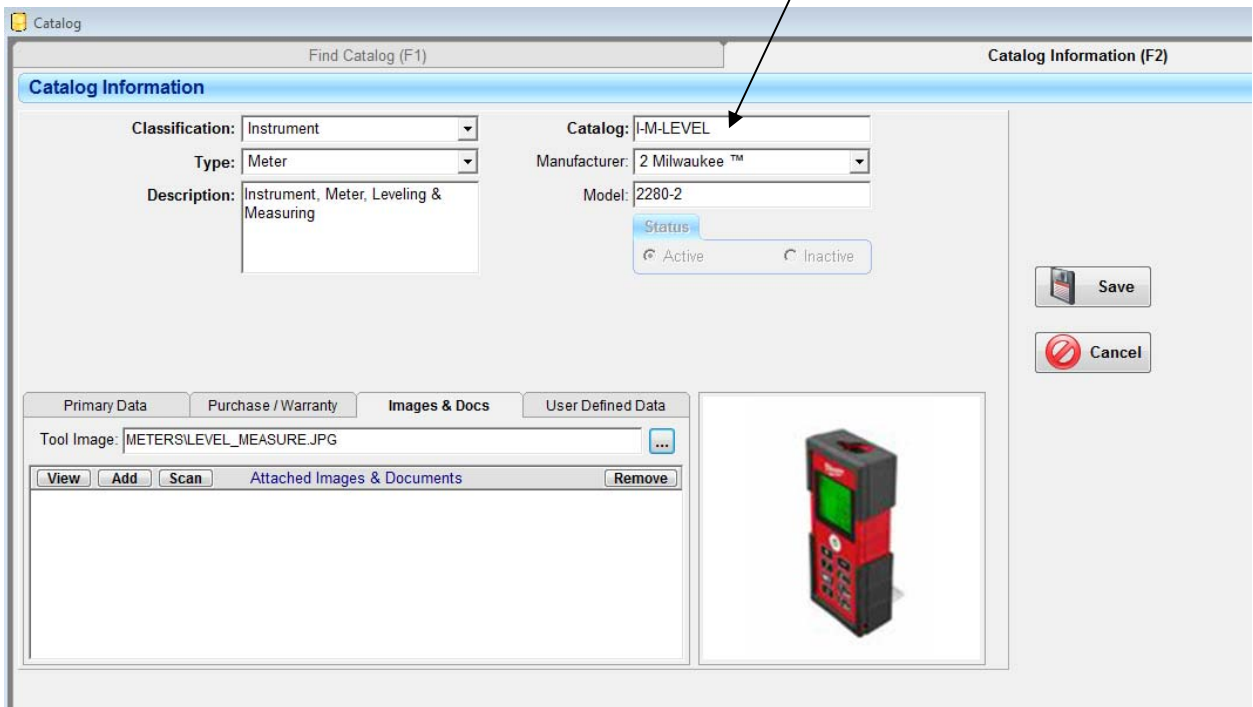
Catalog

Find Catalog (F1)

Catalog Information (F2)

Catalog Information

Classification: Instrument

Type: Meter

Description: Instrument, Meter, Leveling & Measuring

Catalog: I-M-LEVEL

Manufacturer: 2 Milwaukee ™

Model: 2280-2

Status

Active

Inactive

Save

Cancel

Primary Data

Purchase / Warranty

Images & Docs

User Defined Data

Tool Image: METERS\LEVEL_MEASURE.JPG

...

View

Add

Scan

Attached Images & Documents

Remove